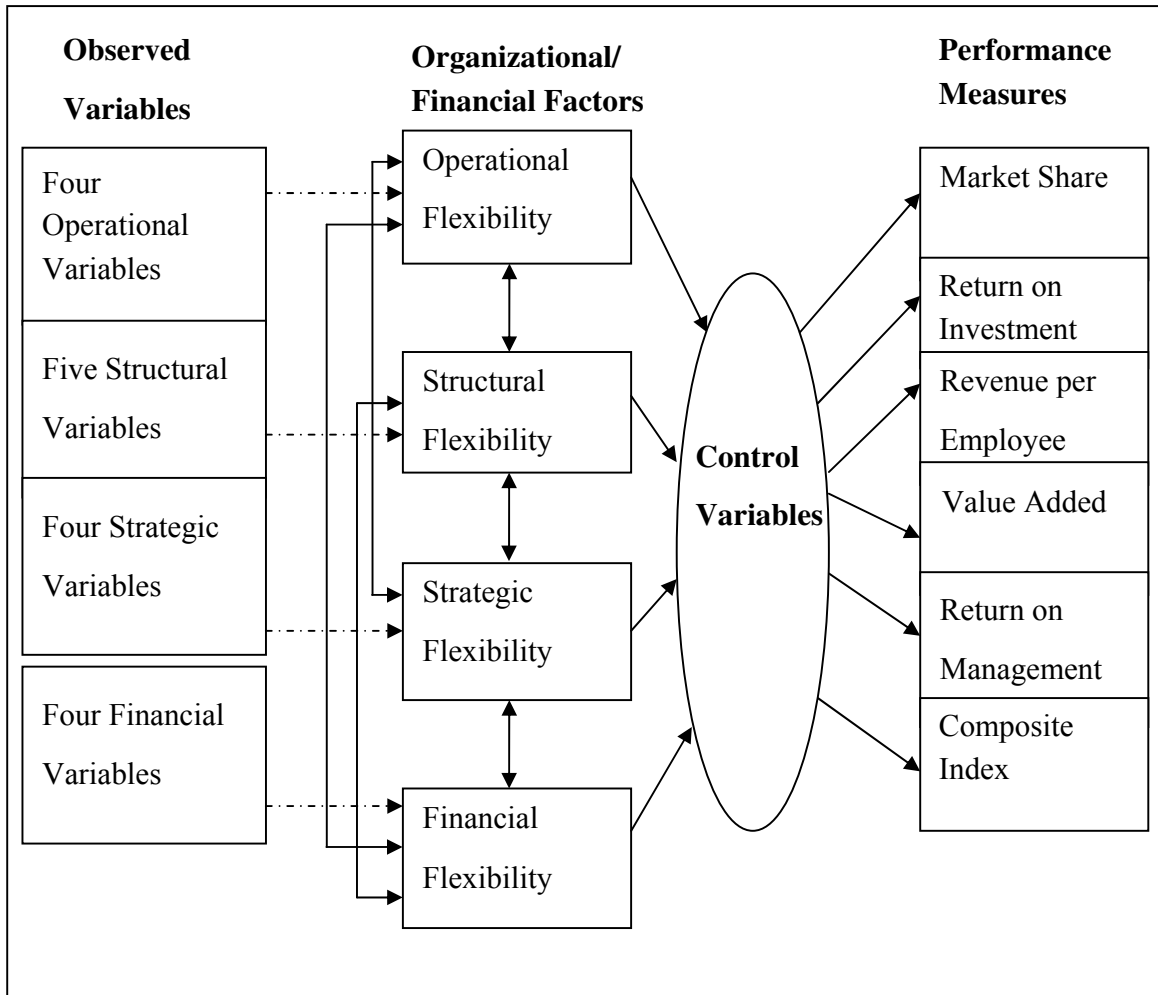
Observed Variables

Organizational/ Financial Factors

Performance Measures

Four Operational Variables

Five Structural Variables

Four Strategic Variables

Four Financial Variables

Operational Flexibility

Structural Flexibility

Strategic Flexibility

Financial Flexibility

Control Variables

Market Share

Return on Investment

Revenue per Employee

Value Added

Return on Management

Composite Index